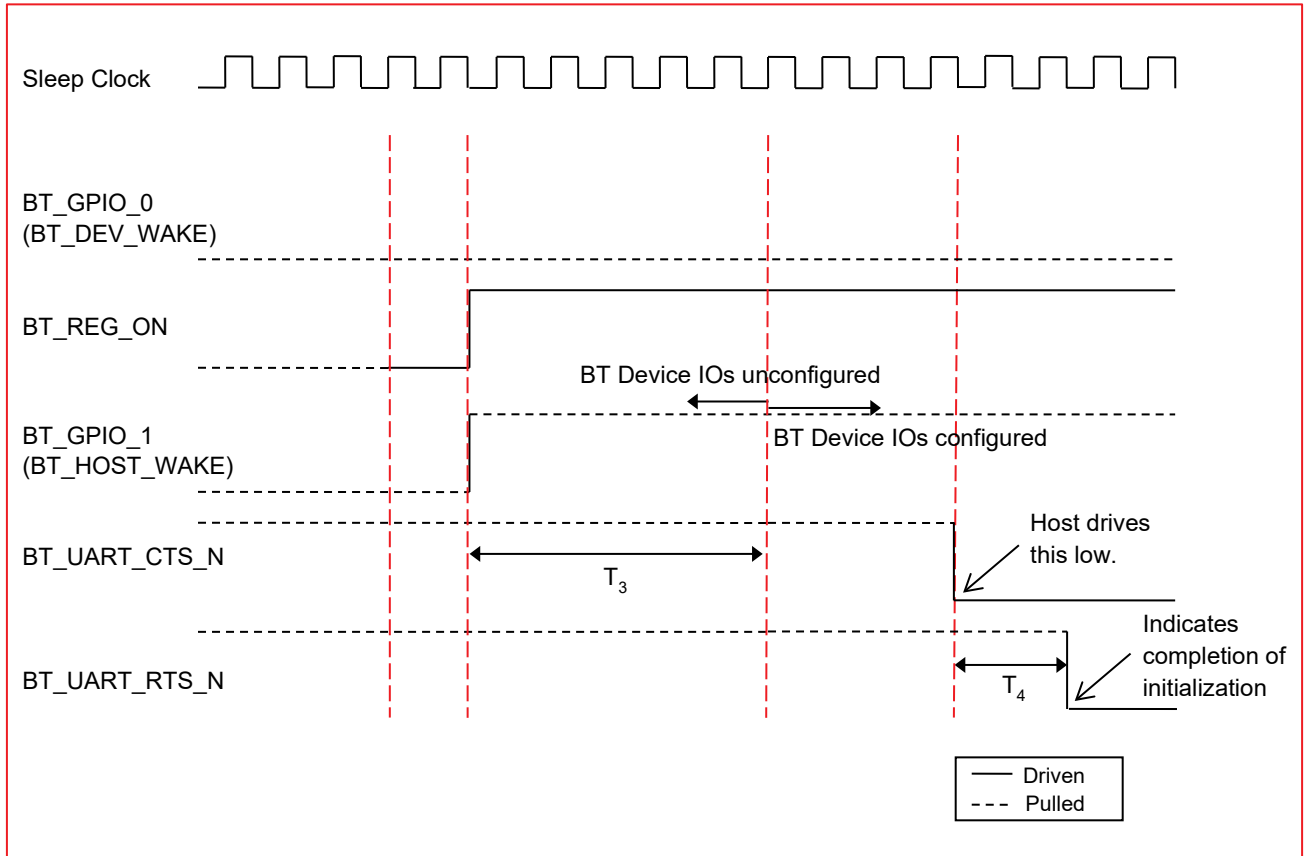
Sleep Clock

BT_GPIO_0
(BT_DEV_WAKE)

BT_REG_ON

BT Device IOs unconfigured

BT_GPIO_1
(BT_HOST_WAKE)

BT Device IOs configured

BT_UART_CTS_N

Host drives this low.

$T_3$

BT_UART_RTS_N

Indicates completion of initialization

$T_4$

Driven
Pulled